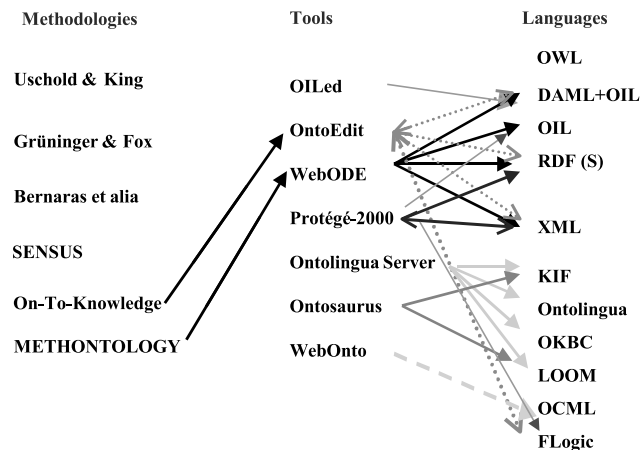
Methodologies

Uschold & King

Grüninger & Fox

Bernaras et alia

SENSUS

On-To-Knowledge

METHONTOLOGY

Tools

OILed

OntoEdit

WebODE

Protégé-2000

Ontolingua Server

Ontosaurus

WebOnto

Languages

OWL

DAML+OIL

OIL

RDF (S)

XML

KIF

Ontolingua

OKBC

LOOM

OCML

FLogic